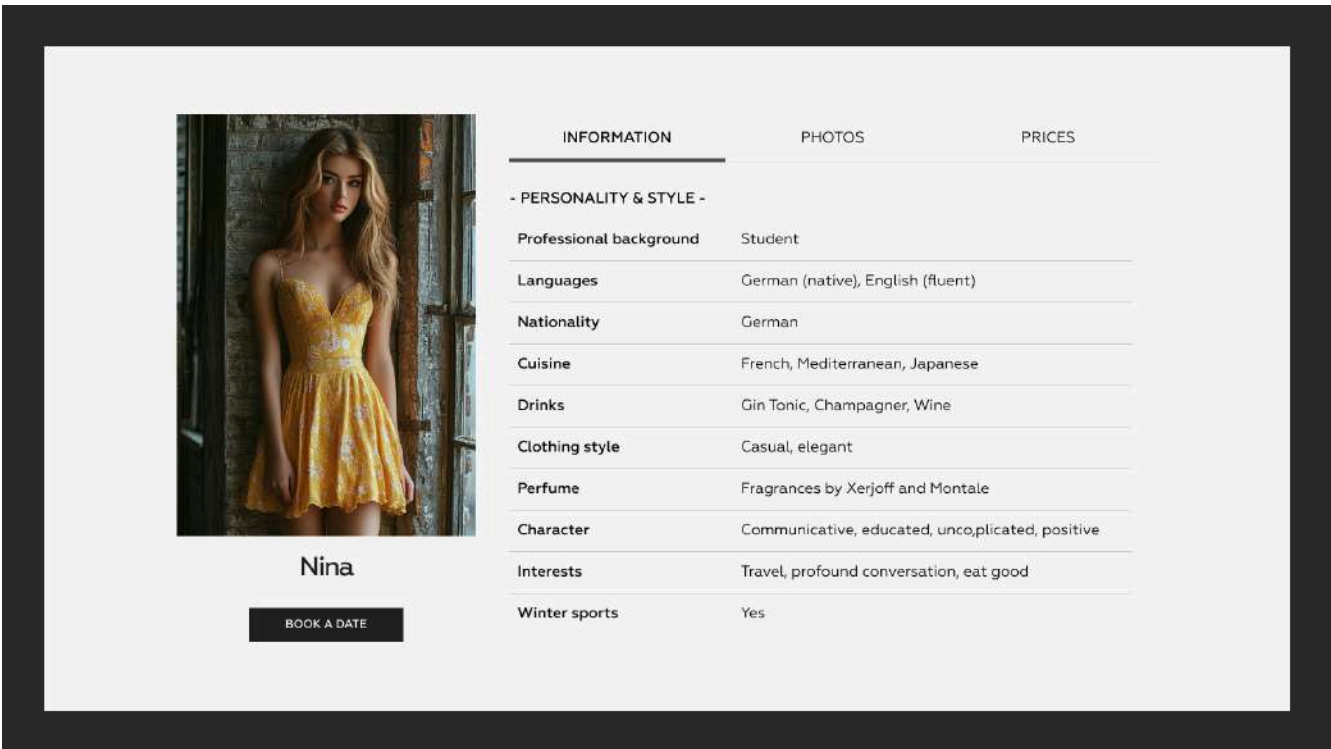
Nina

BOOK A DATE

INFORMATION PHOTOS PRICES

- PERSONALITY & STYLE -

| Professional background | Student |
|---|---|
| Languages | German (native), English (fluent) |
| Nationality | German |
| Cuisine | French, Mediterranean, Japanese |
| Drinks | Gin Tonic, Champagner, Wine |
| Clothing style | Casual, elegant |
| Perfume | Fragrances by Xerjoff and Montale |
| Character | Communicative, educated, unco,plicated, positive |
| Interests | Travel, profound conversation, eat good |
| Winter sports | Yes |